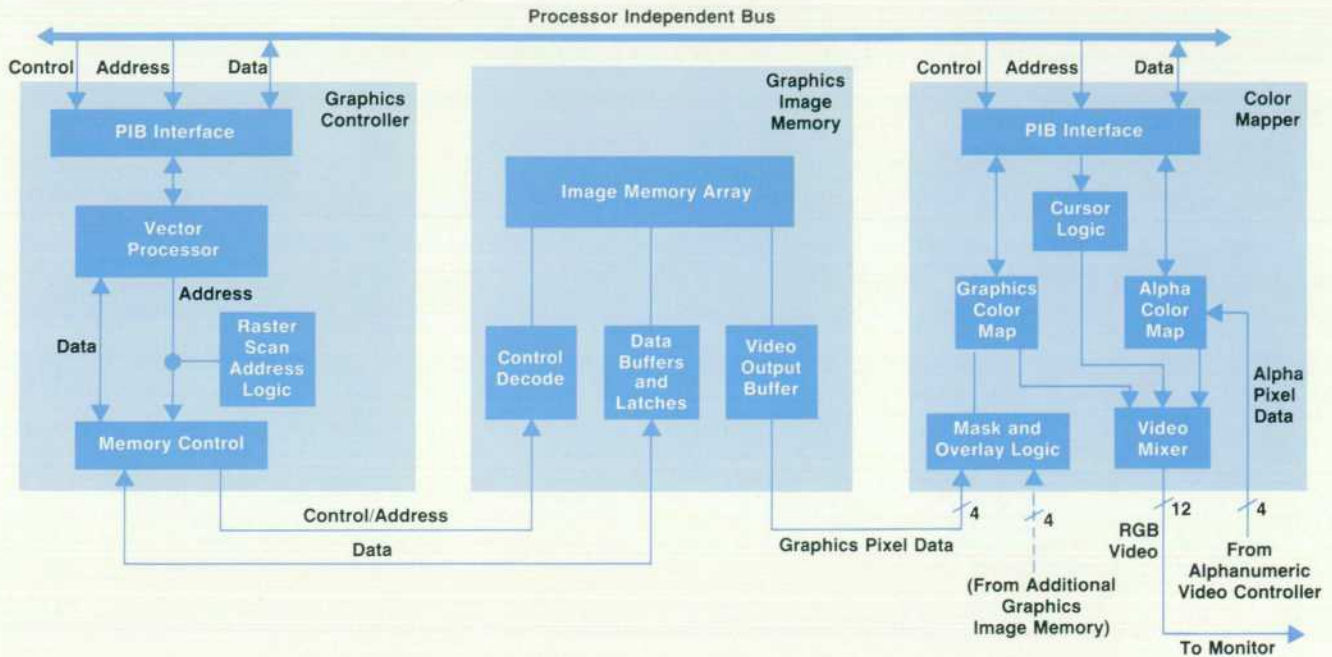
Processor Independent Bus

Control Address Data

Graphics Controller

PIB Interface

Vector Processor

Address

Data

Raster Scan Address Logic

Memory Control

Graphics Image Memory

Image Memory Array

Control Decode

Data Buffers and Latches

Video Output Buffer

Control Address Data

Color Mapper

PIB Interface

Cursor Logic

Graphics Color Map

Alpha Color Map

Alpha Pixel Data

Mask and Overlay Logic

Video Mixer

Control/Address

Data

Graphics Pixel Data

4

4

12

4

RGB Video

From Alphanumeric Video Controller

(From Additional Graphics Image Memory)

To Monitor